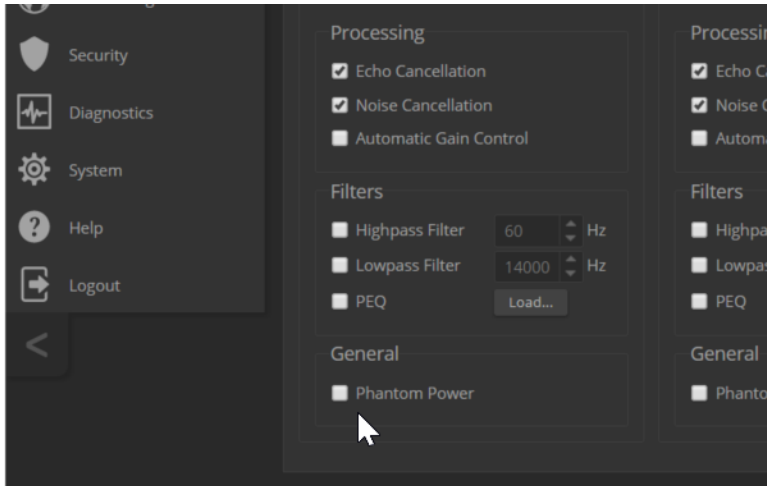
Security

Diagnostics

System

Help

Logout

<

Processing

Echo Cancellation

Noise Cancellation

Automatic Gain Control

Filters

Highpass Filter 60 Hz

Lowpass Filter 14000 Hz

PEQ Load...

General

Phantom Power

Processi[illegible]

Echo C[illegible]

Noise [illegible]

Automa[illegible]

Filters

Highpa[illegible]

Lowpas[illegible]

PEQ

General

Phanto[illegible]